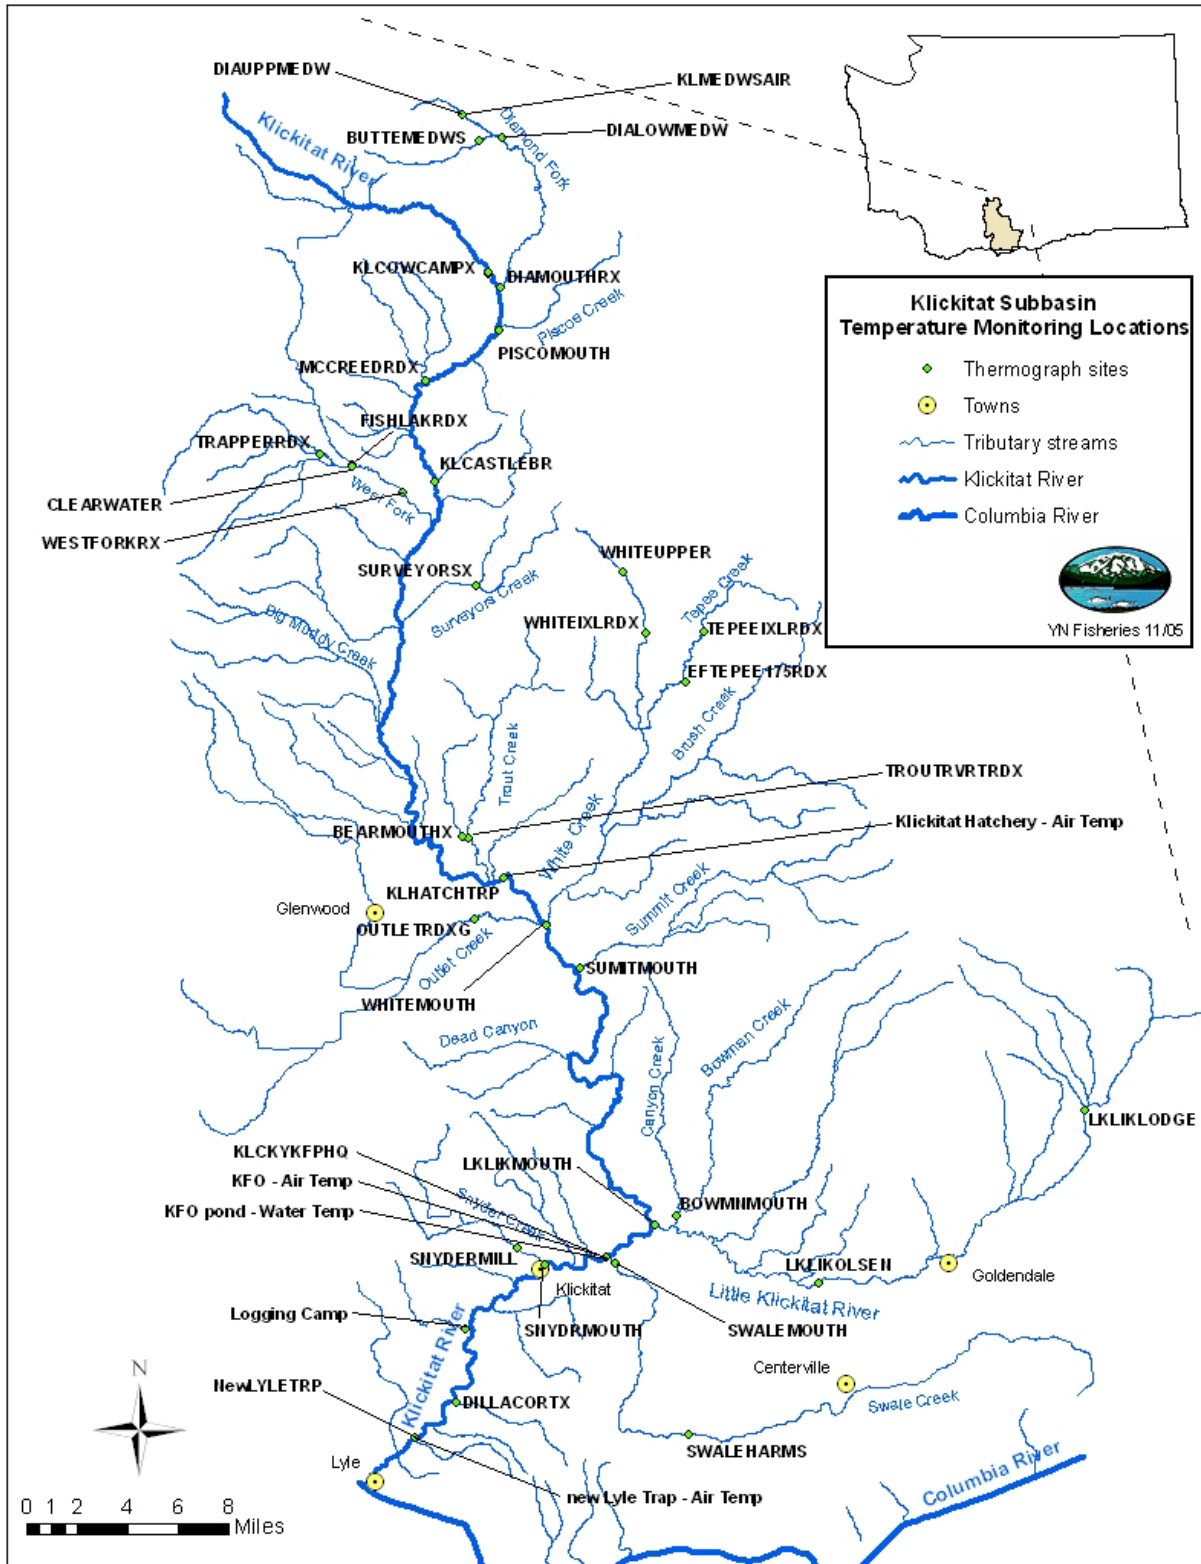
Klickitat Subbasin
Temperature Monitoring Locations

Thermograph sites
Towns
Tributary streams
Klickitat River
Columbia River

YN Fisheries 11/05

DIAUPPMEDW
KLMEDWSAIR
BUTTEMEDWS
DIALOWMEDW
Klickitat River
Diamond Fork
KLCOWCAMPX
DIAMOUTHRX
Piscoe Creek
PISCOMOUTH
MCCREEDRDX
FISHLAKRDX
TRAPPERRDX
KLCASTLEBR
CLEARWATER
WESTFORKRX
West Fork
SURVEYORSX
Surveyors Creek
Big Muddy Creek
WHITEUPPER
Tepee Creek
WHITEIXLRDX
TEPEEIXLRDX
EFTEPEE175RDX
Brush Creek
Trout Creek
TROUTRVRTRDX
Klickitat Hatchery - Air Temp
BEARMOUTHX
White Creek
KLHATCHTRP
Glenwood
OUTLETRDXG
Outlet Creek
Summit Creek
SUMITMOUTH
WHITEMOUTH
Dead Canyon
Bowman Creek
Canyon Creek
LKLIKLODGE
KLCKYKFPHQ
KFO - Air Temp
KFO pond - Water Temp
LKLIKMOUTH
BOWMNMOUTH
Snyder Creek
SNYDERMILL
Klickitat
LKLIKOLSEN
Goldendale
Little Klickitat River
Logging Camp
SNYDRMOUTH
SWALEMOUTH
Centerville
NewLYLETRP
Klickitat River
DILLACORTX
Swale Creek
SWALEHARMS
Lyle
new Lyle Trap - Air Temp
Columbia River
N
0 1 2 4 6 8 Miles